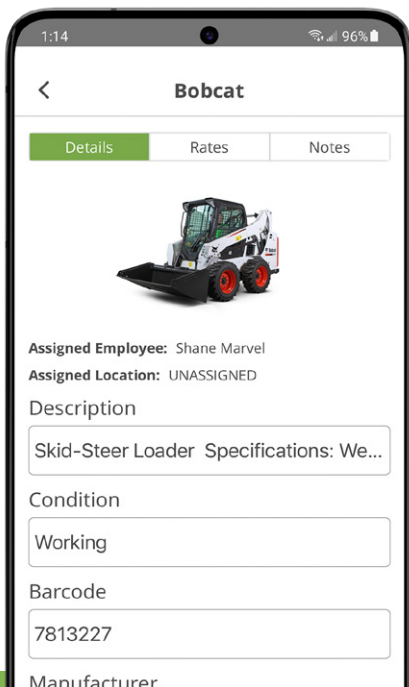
1:14 96%

<

Bobcat

Details Rates Notes

Assigned Employee: Shane Marvel

Assigned Location: UNASSIGNED

Description

Skid-Steer Loader Specifications: We...

Condition

Working

Barcode

7813227

Manufacturer